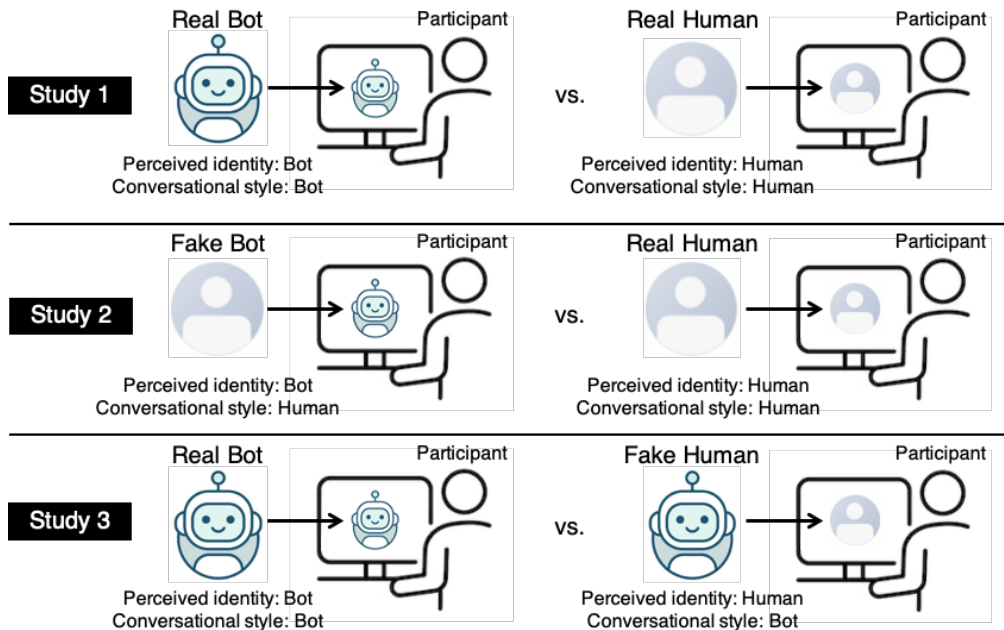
Study 1

Real Bot

Participant

Perceived identity: Bot
Conversational style: Bot

vs.

Real Human

Participant

Perceived identity: Human
Conversational style: Human

Study 2

Fake Bot

Participant

Perceived identity: Bot
Conversational style: Human

vs.

Real Human

Participant

Perceived identity: Human
Conversational style: Human

Study 3

Real Bot

Participant

Perceived identity: Bot
Conversational style: Bot

vs.

Fake Human

Participant

Perceived identity: Human
Conversational style: Bot